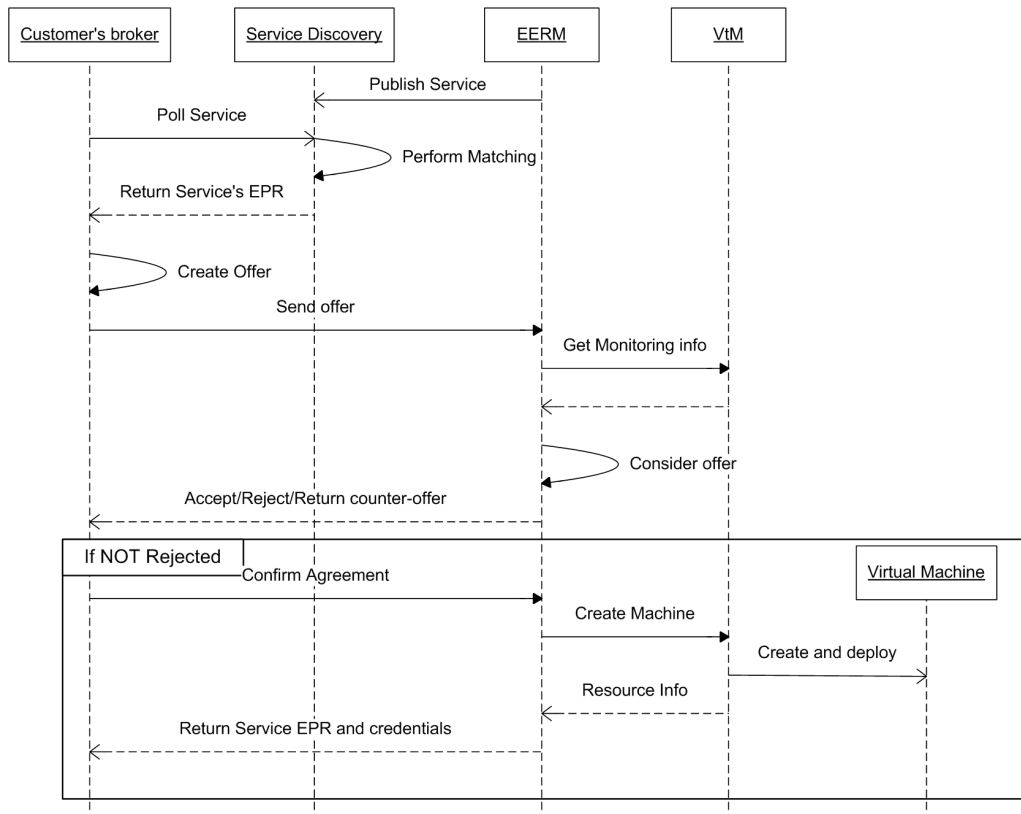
Customer's broker

Service Discovery

EERM

VtM

Publish Service

Poll Service

Perform Matching

Return Service's EPR

Create Offer

Send offer

Get Monitoring info

Consider offer

Accept/Reject/Return counter-offer

If NOT Rejected

Confirm Agreement

Virtual Machine

Create Machine

Create and deploy

Resource Info

Return Service EPR and credentials